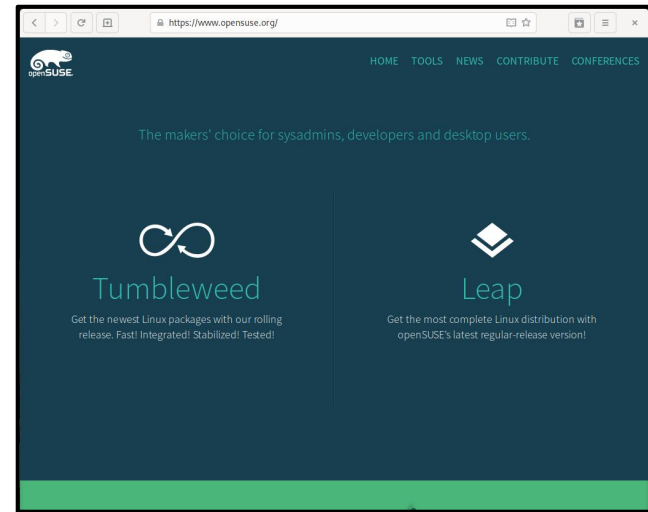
https://www.opensuse.org/

openSUSE

HOME TOOLS NEWS CONTRIBUTE CONFERENCES

The makers' choice for sysadmins, developers and desktop users.

Tumbleweed

Get the newest Linux packages with our rolling release. Fast! Integrated! Stabilized! Tested!

Leap

Get the most complete Linux distribution with openSUSE's latest regular-release version!